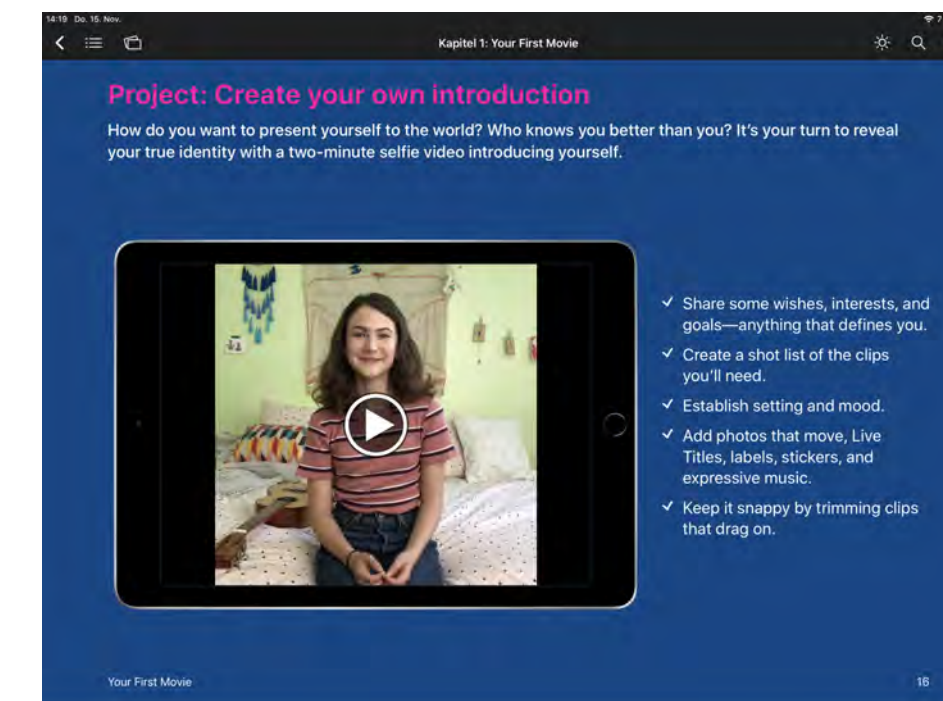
14:19 Do. 15. Nov.

Kapitel 1: Your First Movie

Project: Create your own introduction

How do you want to present yourself to the world? Who knows you better than you? It's your turn to reveal your true identity with a two-minute selfie video introducing yourself.

✓ Share some wishes, interests, and goals—anything that defines you.
✓ Create a shot list of the clips you'll need.
✓ Establish setting and mood.
✓ Add photos that move, Live Titles, labels, stickers, and expressive music.
✓ Keep it snappy by trimming clips that drag on.

Your First Movie

16